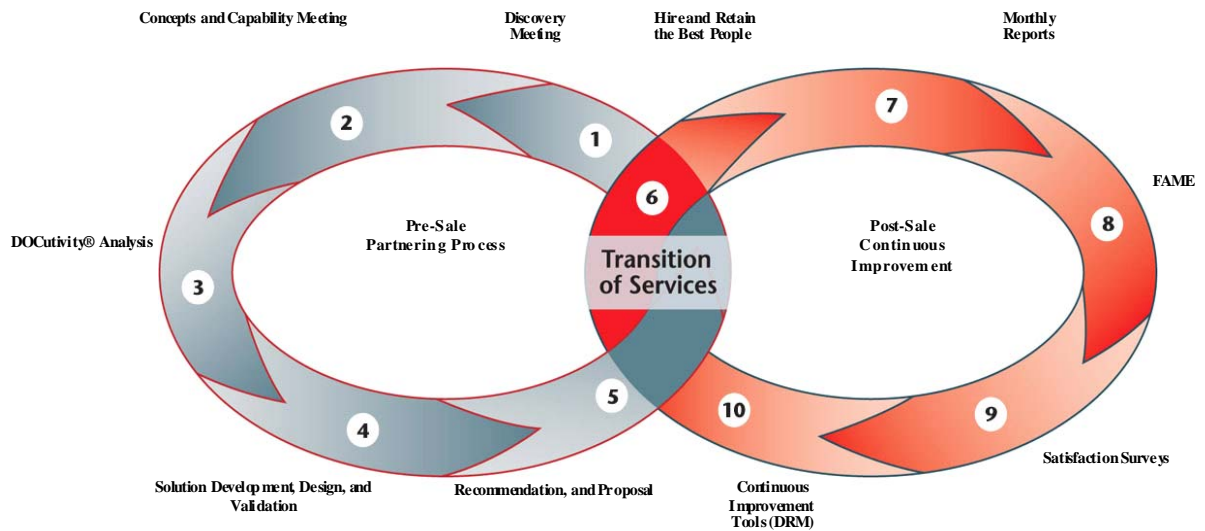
Concepts and Capability Meeting

Discovery Meeting

Hireand Retain the Best People

Monthly Reports

2

1

7

6

FAME

8

DOCutivity® Analysis

Pre-Sale Partnering Process

Transition of Services

Post-Sale Continuous Improvement

3

5

10

9

4

Satisfaction Surveys

Solution Development, Design, and Validation

Recommendation, and Proposal

Continuous Improvement Tools (DRM)